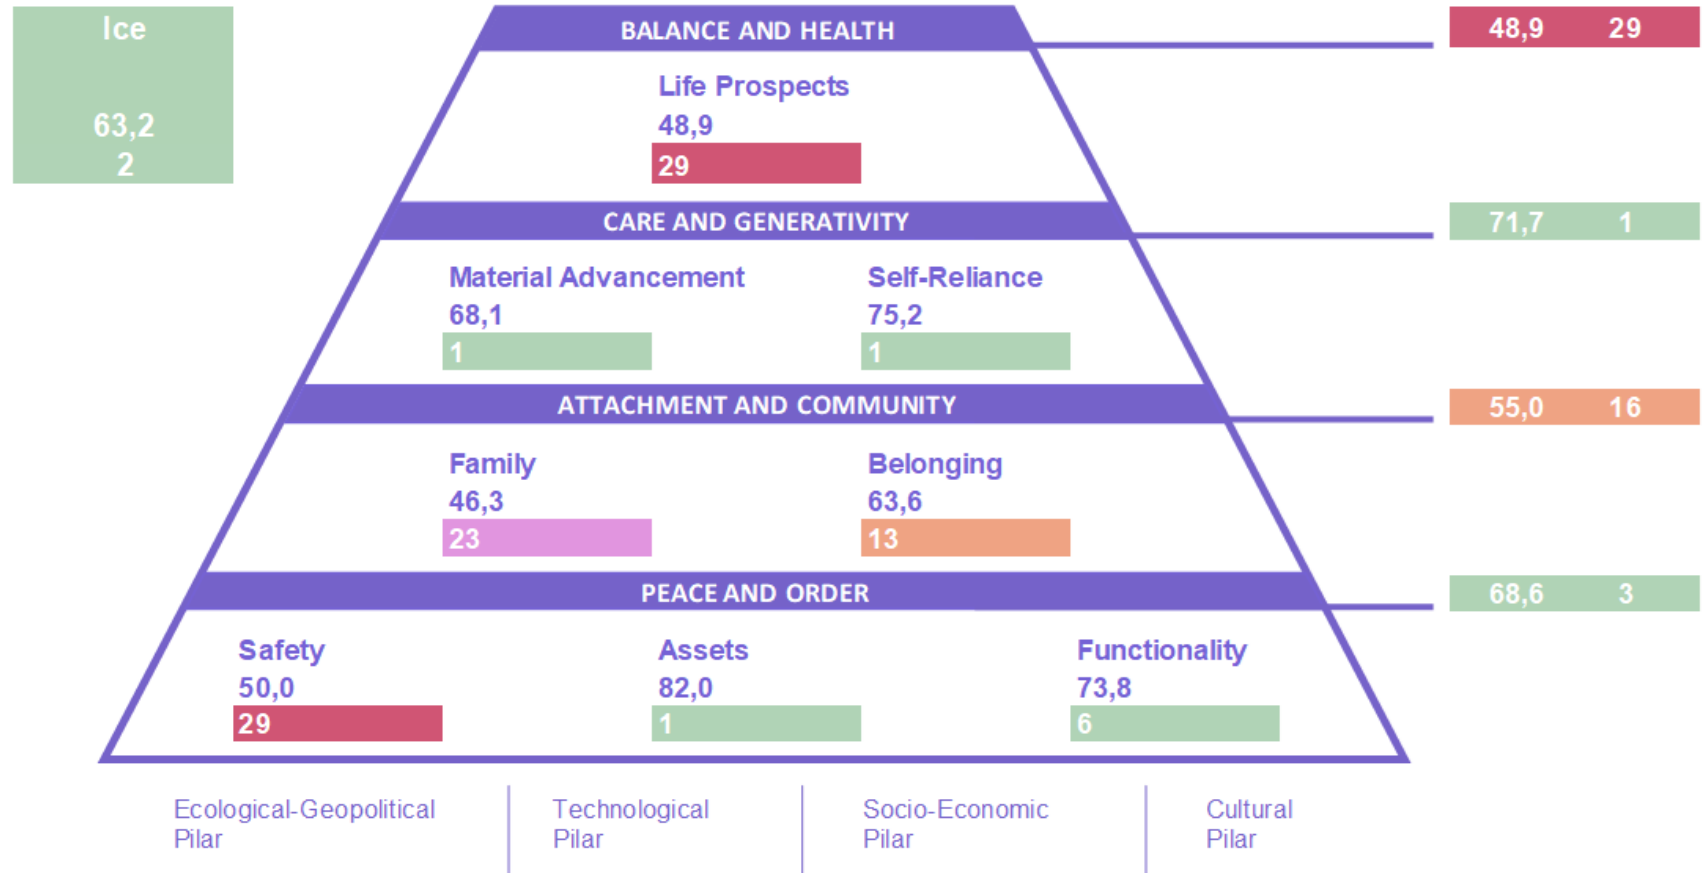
Ice

63,2
2

BALANCE AND HEALTH

48,9 29

Life Prospects
48,9
29

CARE AND GENERATIVITY

71,7 1

Material Advancement
68,1
1

Self-Reliance
75,2
1

ATTACHMENT AND COMMUNITY

55,0 16

Family
46,3
23

Belonging
63,6
13

PEACE AND ORDER

68,6 3

Safety
50,0
29

Assets
82,0
1

Functionality
73,8
6

Ecological-Geopolitical Pilar

Technological Pilar

Socio-Economic Pilar

Cultural Pilar